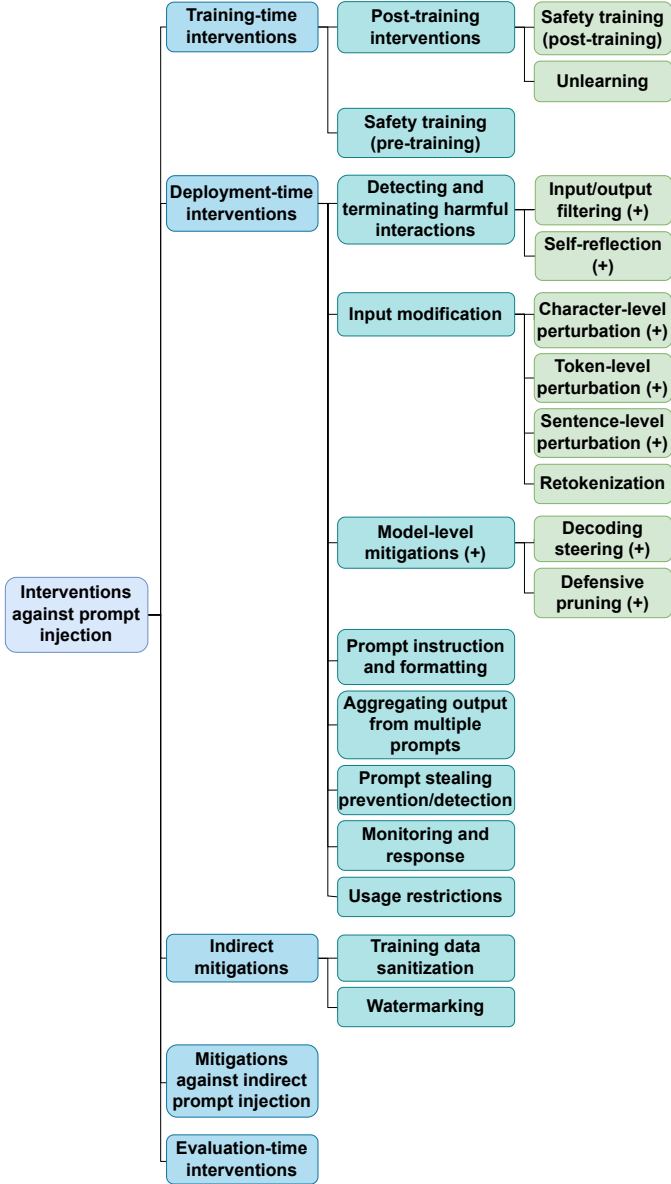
Interventions against prompt injection

Training-time interventions

Post-training interventions

Safety training (post-training)

Unlearning

Safety training (pre-training)

Deployment-time interventions

Detecting and terminating harmful interactions

Input/output filtering (+)

Self-reflection (+)

Input modification

Character-level perturbation (+)

Token-level perturbation (+)

Sentence-level perturbation (+)

Retokenization

Model-level mitigations (+)

Decoding steering (+)

Defensive pruning (+)

Prompt instruction and formatting

Aggregating output from multiple prompts

Prompt stealing prevention/detection

Monitoring and response

Usage restrictions

Indirect mitigations

Training data sanitization

Watermarking

Mitigations against indirect prompt injection

Evaluation-time interventions